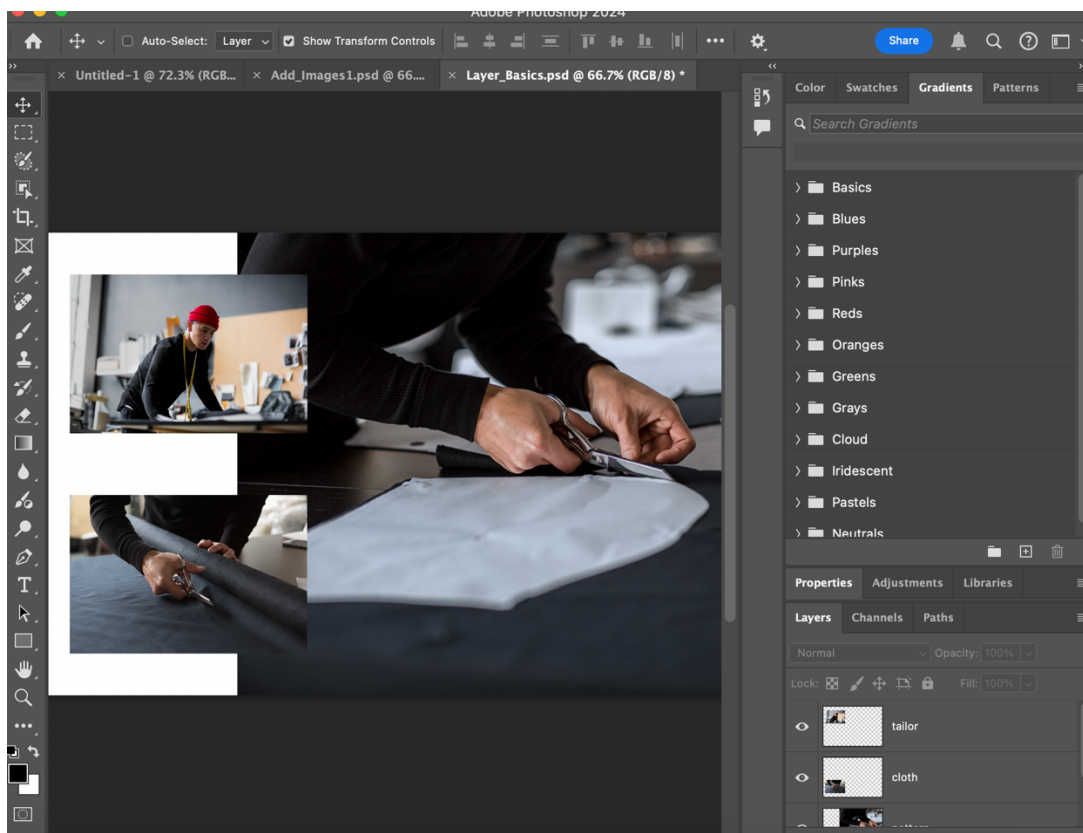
Adobe Photoshop 2024

Auto-Select: Layer Show Transform Controls

Share

Untitled-1 @ 72.3% (RGB... Add_Images1.psd @ 66.... Layer_Basics.psd @ 66.7% (RGB/8) *

Color Swatches Gradients Patterns

Search Gradients

Basics
Blues
Purples
Pinks
Reds
Oranges
Greens
Grays
Cloud
Iridescent
Pastels
Neutrals

Properties Adjustments Libraries

Layers Channels Paths

Normal Opacity: 100%

Lock: Fill: 100%

tailor
cloth
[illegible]